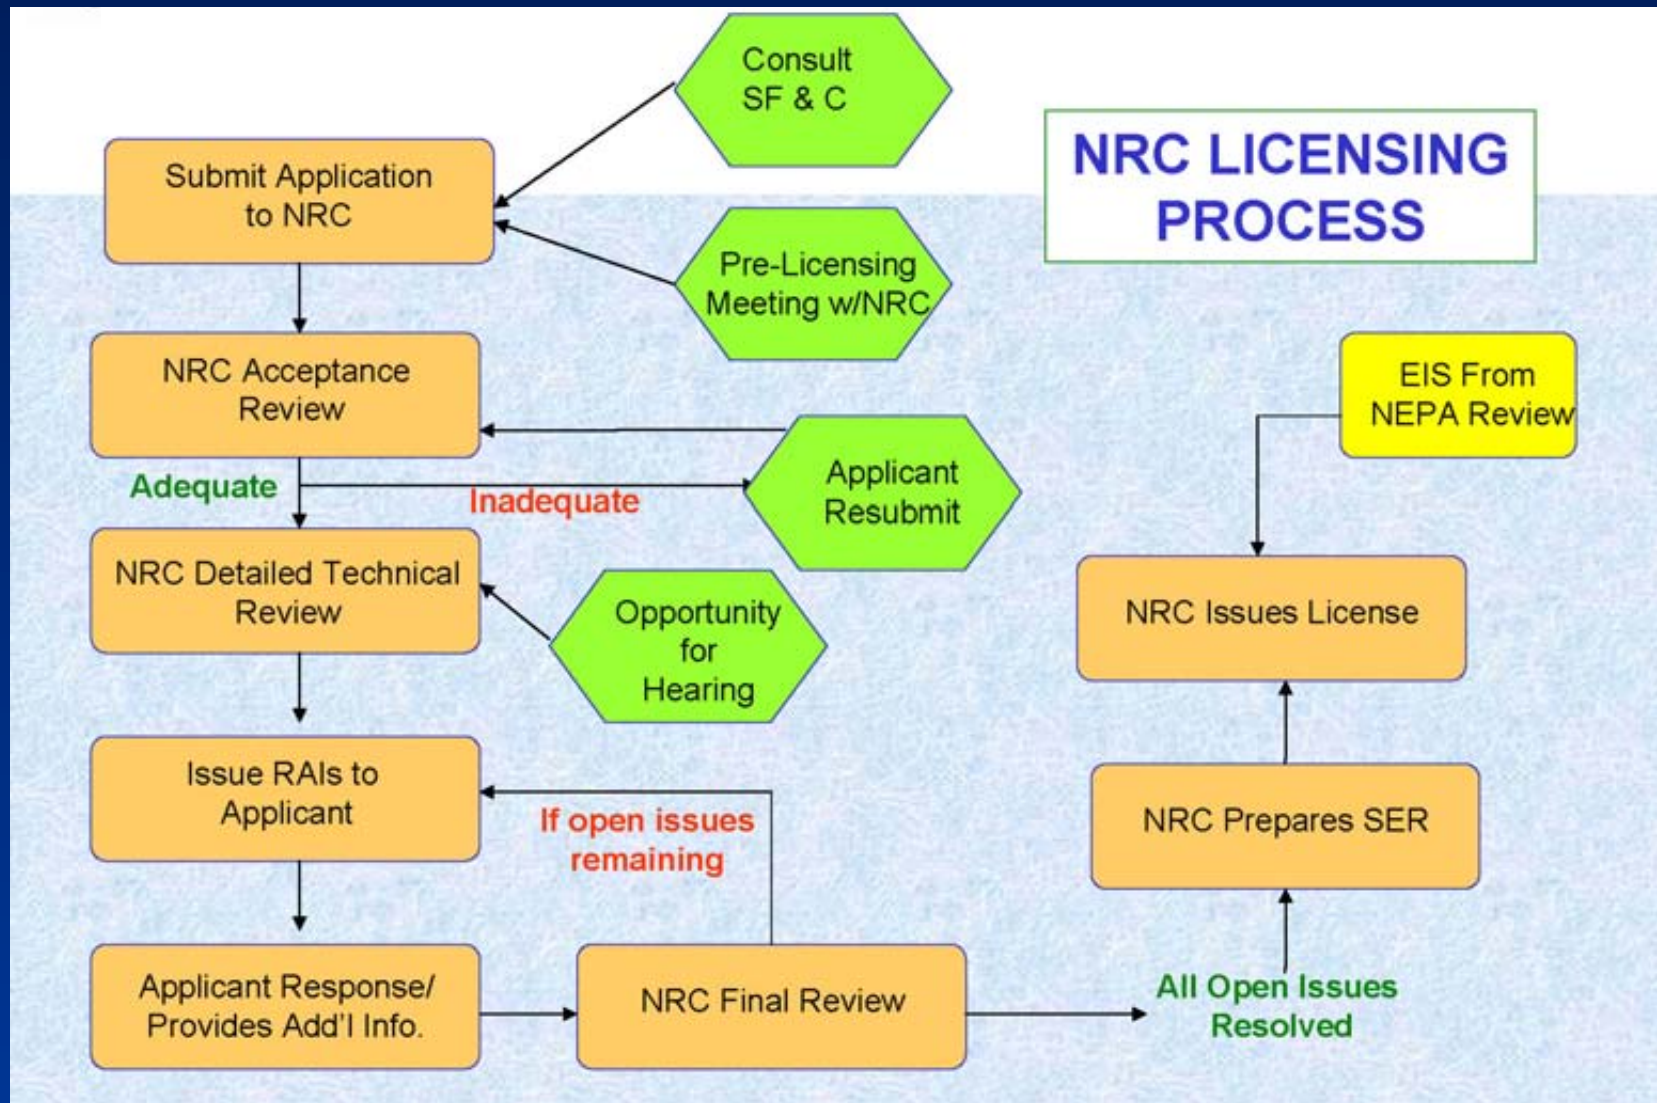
NRC LICENSING PROCESS

Consult SF & C

Submit Application to NRC

Pre-Licensing Meeting w/NRC

NRC Acceptance Review

Adequate

Inadequate

Applicant Resubmit

NRC Detailed Technical Review

Opportunity for Hearing

Issue RAIs to Applicant

If open issues remaining

Applicant Response/ Provides Add'l Info.

NRC Final Review

All Open Issues Resolved

NRC Prepares SER

NRC Issues License

EIS From NEPA Review